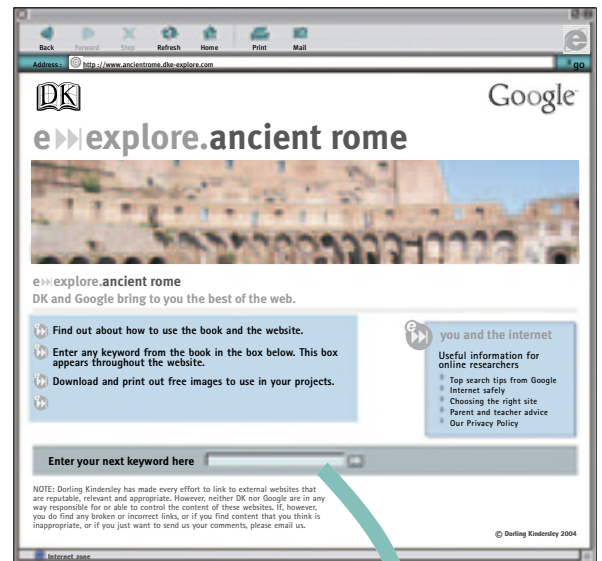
Back Forward Stop Refresh Home Print Mail

Address : http://www.ancientrome.dke-explore.com

go

DK

Google

e explore.ancient rome

e explore.ancient rome
DK and Google bring to you the best of the web.

Find out about how to use the book and the website.

Enter any keyword from the book in the box below. This box appears throughout the website.

Download and print out free images to use in your projects.

you and the internet

Useful information for online researchers

Top search tips from Google
Internet safely
Choosing the right site
Parent and teacher advice
Our Privacy Policy

Enter your next keyword here

NOTE: Dorling Kindersley has made every effort to link to external websites that are reputable, relevant and appropriate. However, neither DK nor Google are in any way responsible for or able to control the content of these websites. If, however, you do find any broken or incorrect links, or if you find content that you think is inappropriate, or if you just want to send us your comments, please email us.

© Dorling Kindersley 2004

Internet zone